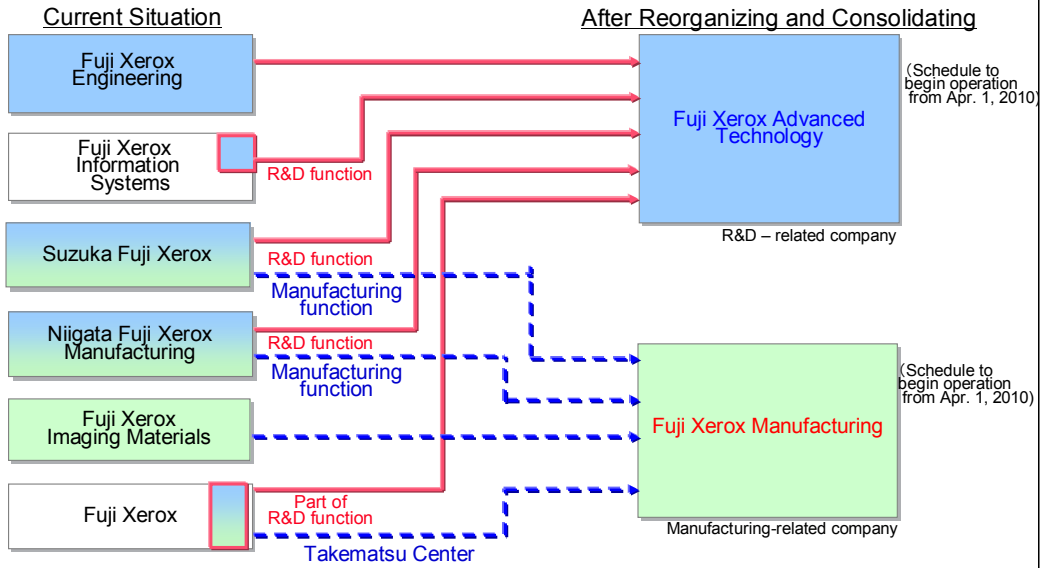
Current Situation

After Reorganizing and Consolidating

Fuji Xerox Engineering

Fuji Xerox Information Systems

R&D function

Suzuka Fuji Xerox

R&D function

Manufacturing function

Niigata Fuji Xerox Manufacturing

R&D function

Manufacturing function

Fuji Xerox Imaging Materials

Fuji Xerox

Part of R&D function

Takematsu Center

Fuji Xerox Advanced Technology

(Schedule to begin operation from Apr. 1, 2010)

R&D – related company

Fuji Xerox Manufacturing

(Schedule to begin operation from Apr. 1, 2010)

Manufacturing-related company